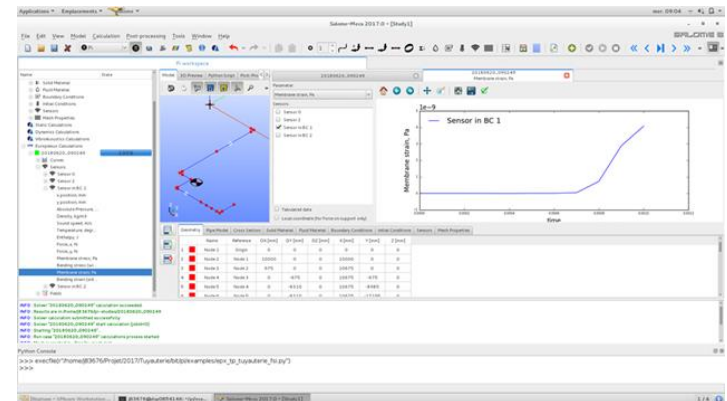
Applications ▾ Emplacements ▾

Salome-Meca 2017.0 - [Study1]

File Edit View Model Calculation Post-processing Tools Window Help

SALOME

PI workspace

Name

Parameter

Membrane strain, Pa

Sensors

Sensor in BC 1

1e−9

Sensor in BC 1

Membrane strain, Pa

time

Name | Reference | DX [mm] | DY [mm] | DZ [mm] | X [mm] | Y [mm] | Z [mm]
--- | --- | --- | --- | --- | --- | --- | ---
Node 1 | Origin | 0 | 0 | 0 | 0 | 0 | 0
Node 2 | Node 1 | 10000 | 0 | 0 | 10000 | 0 | 0
Node 3 | Node 2 | 475 | 0 | 0 | 10475 | 0 | 0
Node 4 | Node 3 | 0 | -475 | 0 | 10475 | -475 | 0
Node 5 | Node 4 | 0 | -8010 | 0 | 10475 | -8485 | 0

Python Console

>>> execfile("/home/j83676/Projet/2017/Tuyauterie/bitpi/examples/epx_tp_tuyauterie_flo.py")
>>>